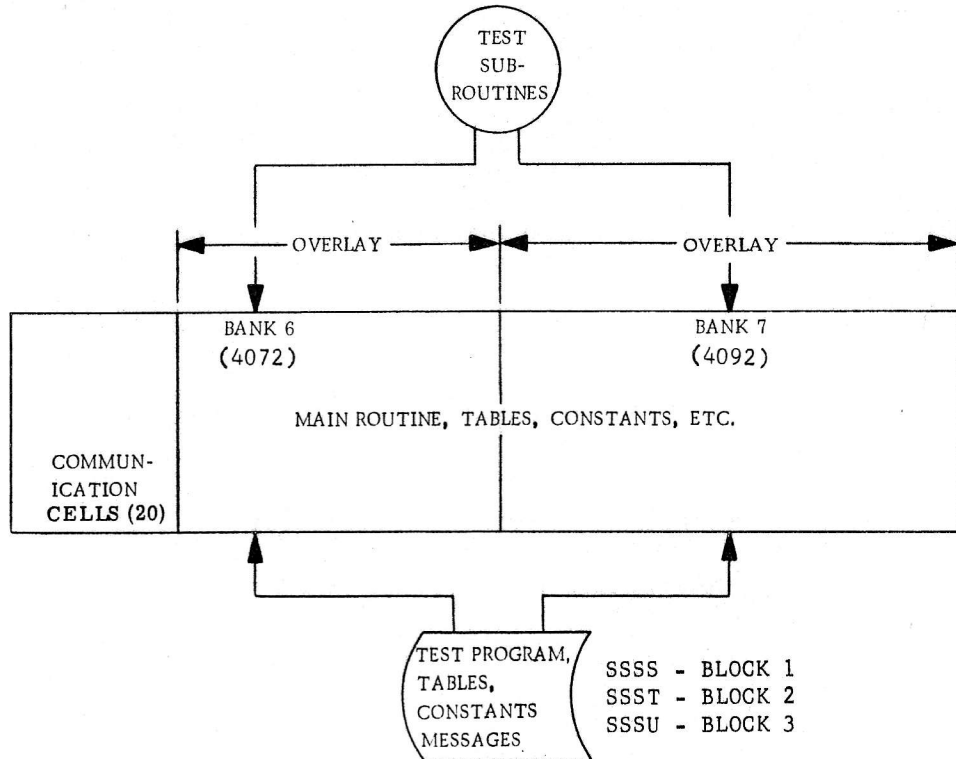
TEST SUB-ROUTINES

OVERLAY

OVERLAY

BANK 6
(4072)

BANK 7
(4092)

MAIN ROUTINE, TABLES, CONSTANTS, ETC.

COMMUNICATION CELLS (20)

TEST PROGRAM, TABLES, CONSTANTS MESSAGES

SSSS - BLOCK 1
SSST - BLOCK 2
SSSU - BLOCK 3